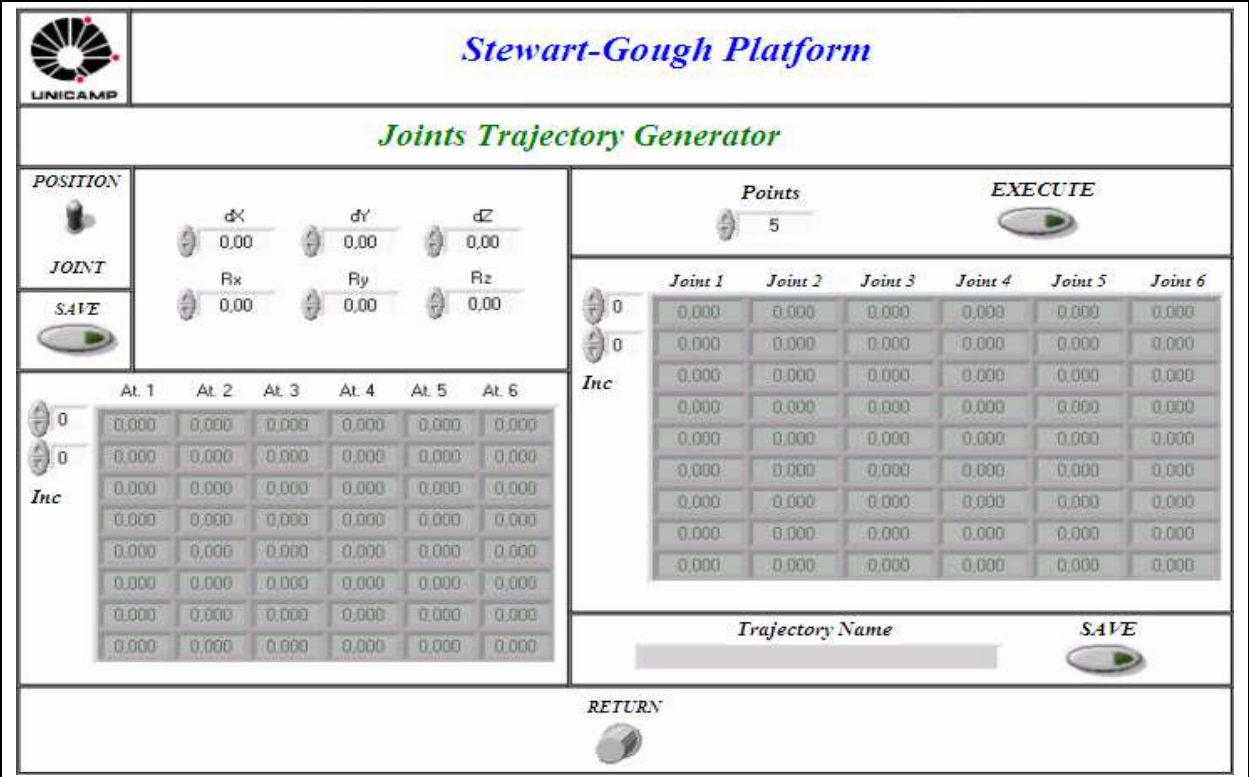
UNICAMP

Stewart-Gough Platform

Joints Trajectory Generator

POSITION

JOINT

SAVE

dX 0,00 dY 0,00 dZ 0,00

Rx 0,00 Ry 0,00 Rz 0,00

0
0
Inc

| At. 1 | At. 2 | At. 3 | At. 4 | At. 5 | At. 6 |
|---|---|---|---|---|---|
| 0,000 | 0,000 | 0,000 | 0,000 | 0,000 | 0,000 |
| 0,000 | 0,000 | 0,000 | 0,000 | 0,000 | 0,000 |
| 0,000 | 0,000 | 0,000 | 0,000 | 0,000 | 0,000 |
| 0,000 | 0,000 | 0,000 | 0,000 | 0,000 | 0,000 |
| 0,000 | 0,000 | 0,000 | 0,000 | 0,000 | 0,000 |
| 0,000 | 0,000 | 0,000 | 0,000 | 0,000 | 0,000 |
| 0,000 | 0,000 | 0,000 | 0,000 | 0,000 | 0,000 |
| 0,000 | 0,000 | 0,000 | 0,000 | 0,000 | 0,000 |

Points
5

EXECUTE

0
0
Inc

| Joint 1 | Joint 2 | Joint 3 | Joint 4 | Joint 5 | Joint 6 |
|---|---|---|---|---|---|
| 0,000 | 0,000 | 0,000 | 0,000 | 0,000 | 0,000 |
| 0,000 | 0,000 | 0,000 | 0,000 | 0,000 | 0,000 |
| 0,000 | 0,000 | 0,000 | 0,000 | 0,000 | 0,000 |
| 0,000 | 0,000 | 0,000 | 0,000 | 0,000 | 0,000 |
| 0,000 | 0,000 | 0,000 | 0,000 | 0,000 | 0,000 |
| 0,000 | 0,000 | 0,000 | 0,000 | 0,000 | 0,000 |
| 0,000 | 0,000 | 0,000 | 0,000 | 0,000 | 0,000 |
| 0,000 | 0,000 | 0,000 | 0,000 | 0,000 | 0,000 |
| 0,000 | 0,000 | 0,000 | 0,000 | 0,000 | 0,000 |

Trajectory Name

SAVE

RETURN